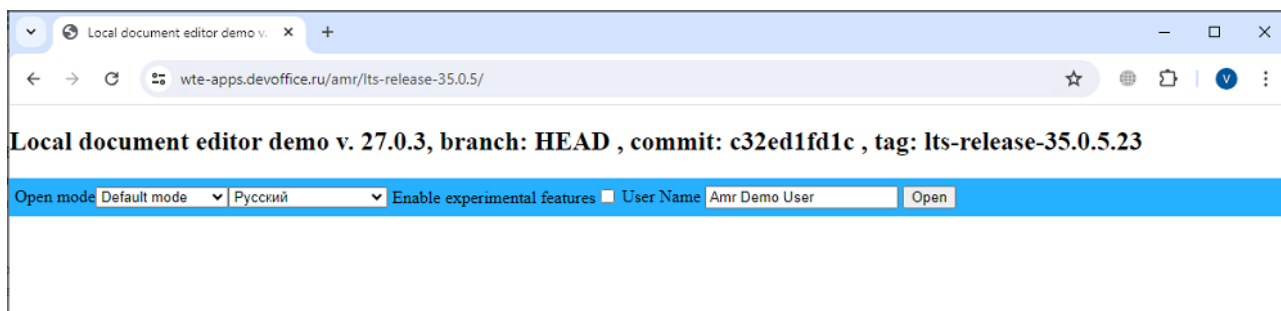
Local document editor demo v.

wte-apps.devoffice.ru/amr/lts-release-35.0.5/

V

Local document editor demo v. 27.0.3, branch: HEAD , commit: c32ed1fd1c , tag: lts-release-35.0.5.23

Open mode Default mode Русский Enable experimental features User Name Amr Demo User Open